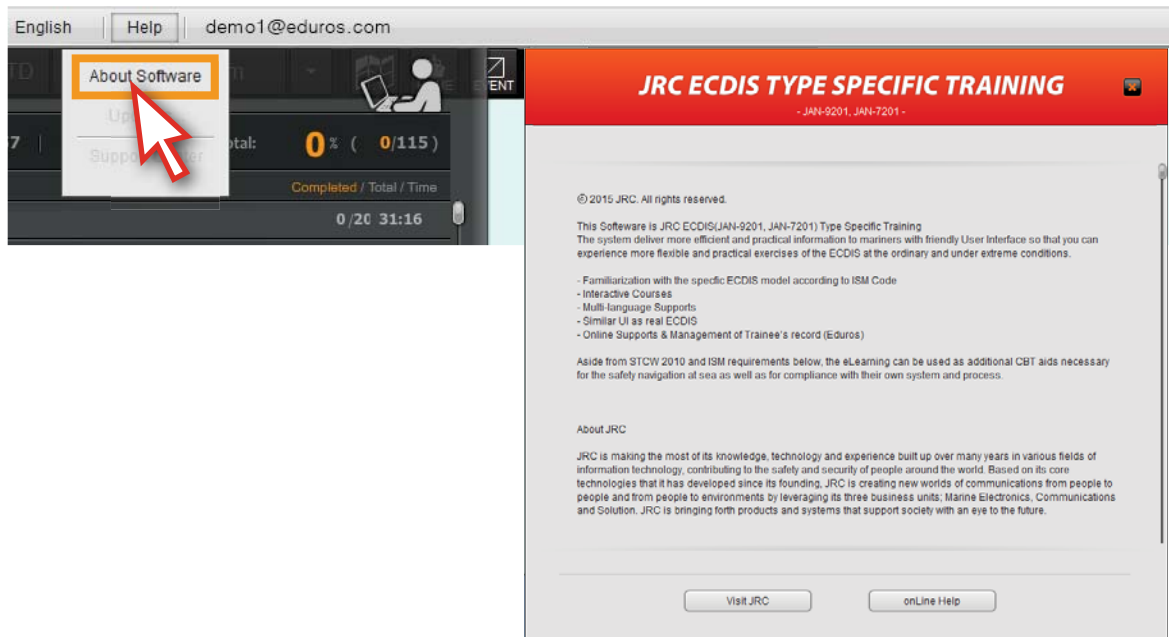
English | Help | demo1@eduros.com

About Software
Up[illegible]
Suppo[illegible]der

TD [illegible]m ENT

7 | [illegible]tal: 0% ( 0/115 )

Completed / Total / Time
0/20 31:16

JRC ECDIS TYPE SPECIFIC TRAINING
- JAN-9201, JAN-7201 -

© 2015 JRC. All rights reserved.

This Softeware is JRC ECDIS(JAN-9201, JAN-7201) Type Specific Training
The system deliver more efficient and practical information to mariners with friendly User Interface so that you can experience more flexible and practical exercises of the ECDIS at the ordinary and under extreme conditions.

- Familiarization with the specfic ECDIS model according to ISM Code
- Interactive Courses
- Multi-language Supports
- Similar UI as real ECDIS
- Online Supports & Management of Trainee's record (Eduros)

Aside from STCW 2010 and ISM requirements below, the eLearning can be used as additional CBT aids necessary for the safety navigation at sea as well as for compliance with their own system and process.

About JRC

JRC is making the most of its knowledge, technology and experience built up over many years in various fields of information technology, contributing to the safety and security of people around the world. Based on its core technologies that it has developed since its founding, JRC is creating new worlds of communications from people to people and from people to environments by leveraging its three business units; Marine Electronics, Communications and Solution. JRC is bringing forth products and systems that support society with an eye to the future.

Visit JRC
onLine Help